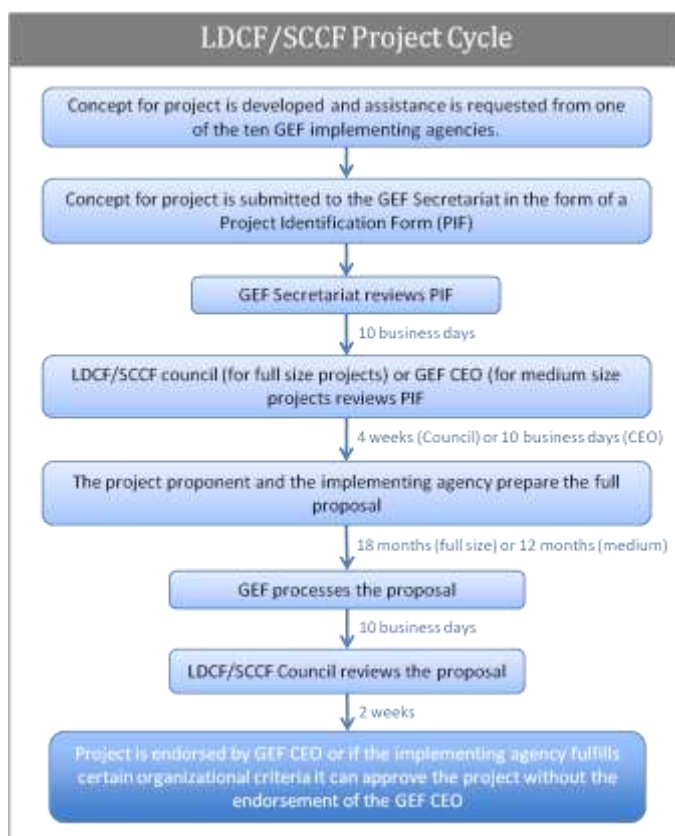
LDCF/SCCF Project Cycle

Concept for project is developed and assistance is requested from one of the ten GEF implementing agencies.

Concept for project is submitted to the GEF Secretariat in the form of a Project Identification Form (PIF)

GEF Secretariat reviews PIF

10 business days

LDCF/SCCF council (for full size projects) or GEF CEO (for medium size projects reviews PIF

4 weeks (Council) or 10 business days (CEO)

The project proponent and the implementing agency prepare the full proposal

18 months (full size) or 12 months (medium)

GEF processes the proposal

10 business days

LDCF/SCCF Council reviews the proposal

2 weeks

Project is endorsed by GEF CEO or if the implementing agency fulfills certain organizational criteria it can approve the project without the endorsement of the GEF CEO